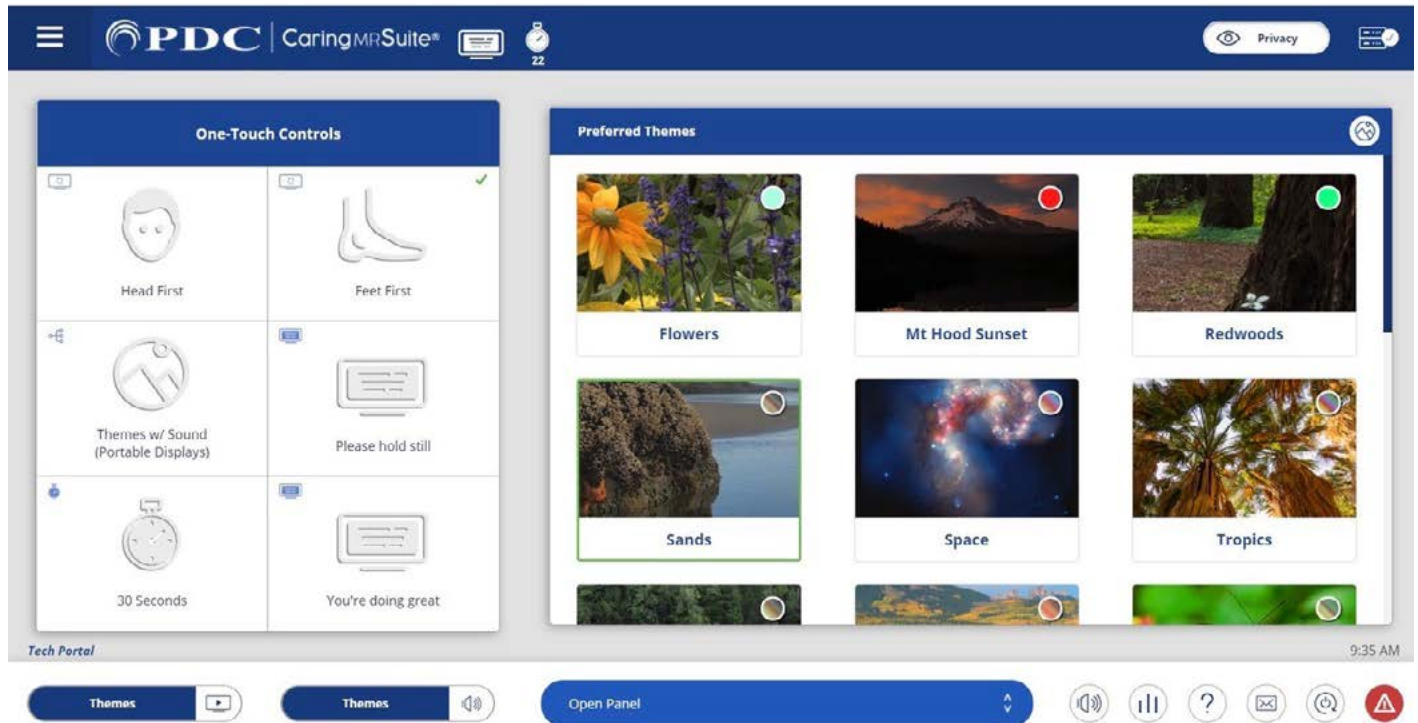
PDC | CaringMRSuite®

22

Privacy

One-Touch Controls

Head First

Feet First

Themes w/ Sound (Portable Displays)

Please hold still

30 Seconds

You're doing great

Preferred Themes

Flowers

Mt Hood Sunset

Redwoods

Sands

Space

Tropics

Tech Portal

9:35 AM

Themes

Themes

Open Panel